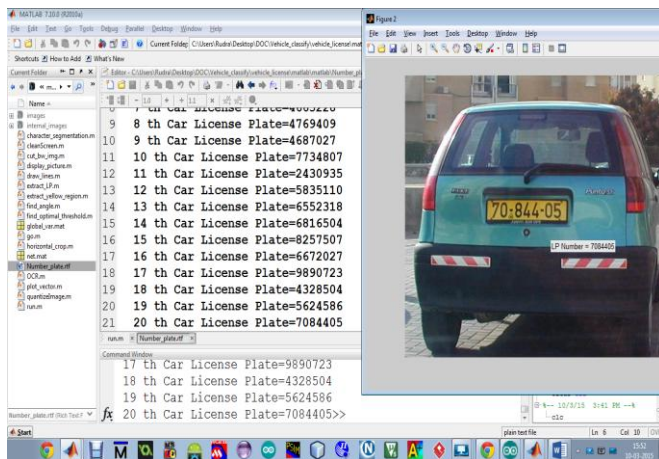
MATLAB 7.10.0 (R2010a)
File Edit Text Go Tools Debug Parallel Desktop Window Help
Current Folder: C:\Users\Rudra\Desktop\DOC\Vehicle_classify\vehicle_license\mat
Shortcuts How to Add What's New
Current Folder
Editor - C:\Users\Rudra\Desktop\DOC\Vehicle_classify\vehicle_license\matlab\matlab\Number_pl
Name
images
internal_images
character_segmentation.m
cleanScreen.m
cut_bw_img.m
display_picture.m
draw_lines.m
extract_LP.m
extract_yellow_region.m
find_angle.m
find_optimal_threshold.m
global_var.mat
go.m
horizontal_crop.m
net.mat
Number_plate.rtf
OCR.m
plot_vector.m
quantizeImage.m
run.m

9 8 th Car License Plate=4769409
10 9 th Car License Plate=4687027
11 10 th Car License Plate=7734807
12 11 th Car License Plate=2430935
13 12 th Car License Plate=5835110
14 13 th Car License Plate=6552318
15 14 th Car License Plate=6816504
16 15 th Car License Plate=8257507
17 16 th Car License Plate=6672027
18 17 th Car License Plate=9890723
19 18 th Car License Plate=4328504
20 19 th Car License Plate=5624586
21 20 th Car License Plate=7084405

run.m × Number_plate.rtf ×
Command Window
17 th Car License Plate=9890723
18 th Car License Plate=4328504
19 th Car License Plate=5624586
$f_x$ 20 th Car License Plate=7084405>>

Number_plate.rtf (Rich Text F

Figure 2
File Edit View Insert Tools Desktop Window Help
70-844-05
LP Number = 7084405

%-- 10/3/15 3:41 PM --%
clc

plain text file Ln 6 Col 10
Start
15:52